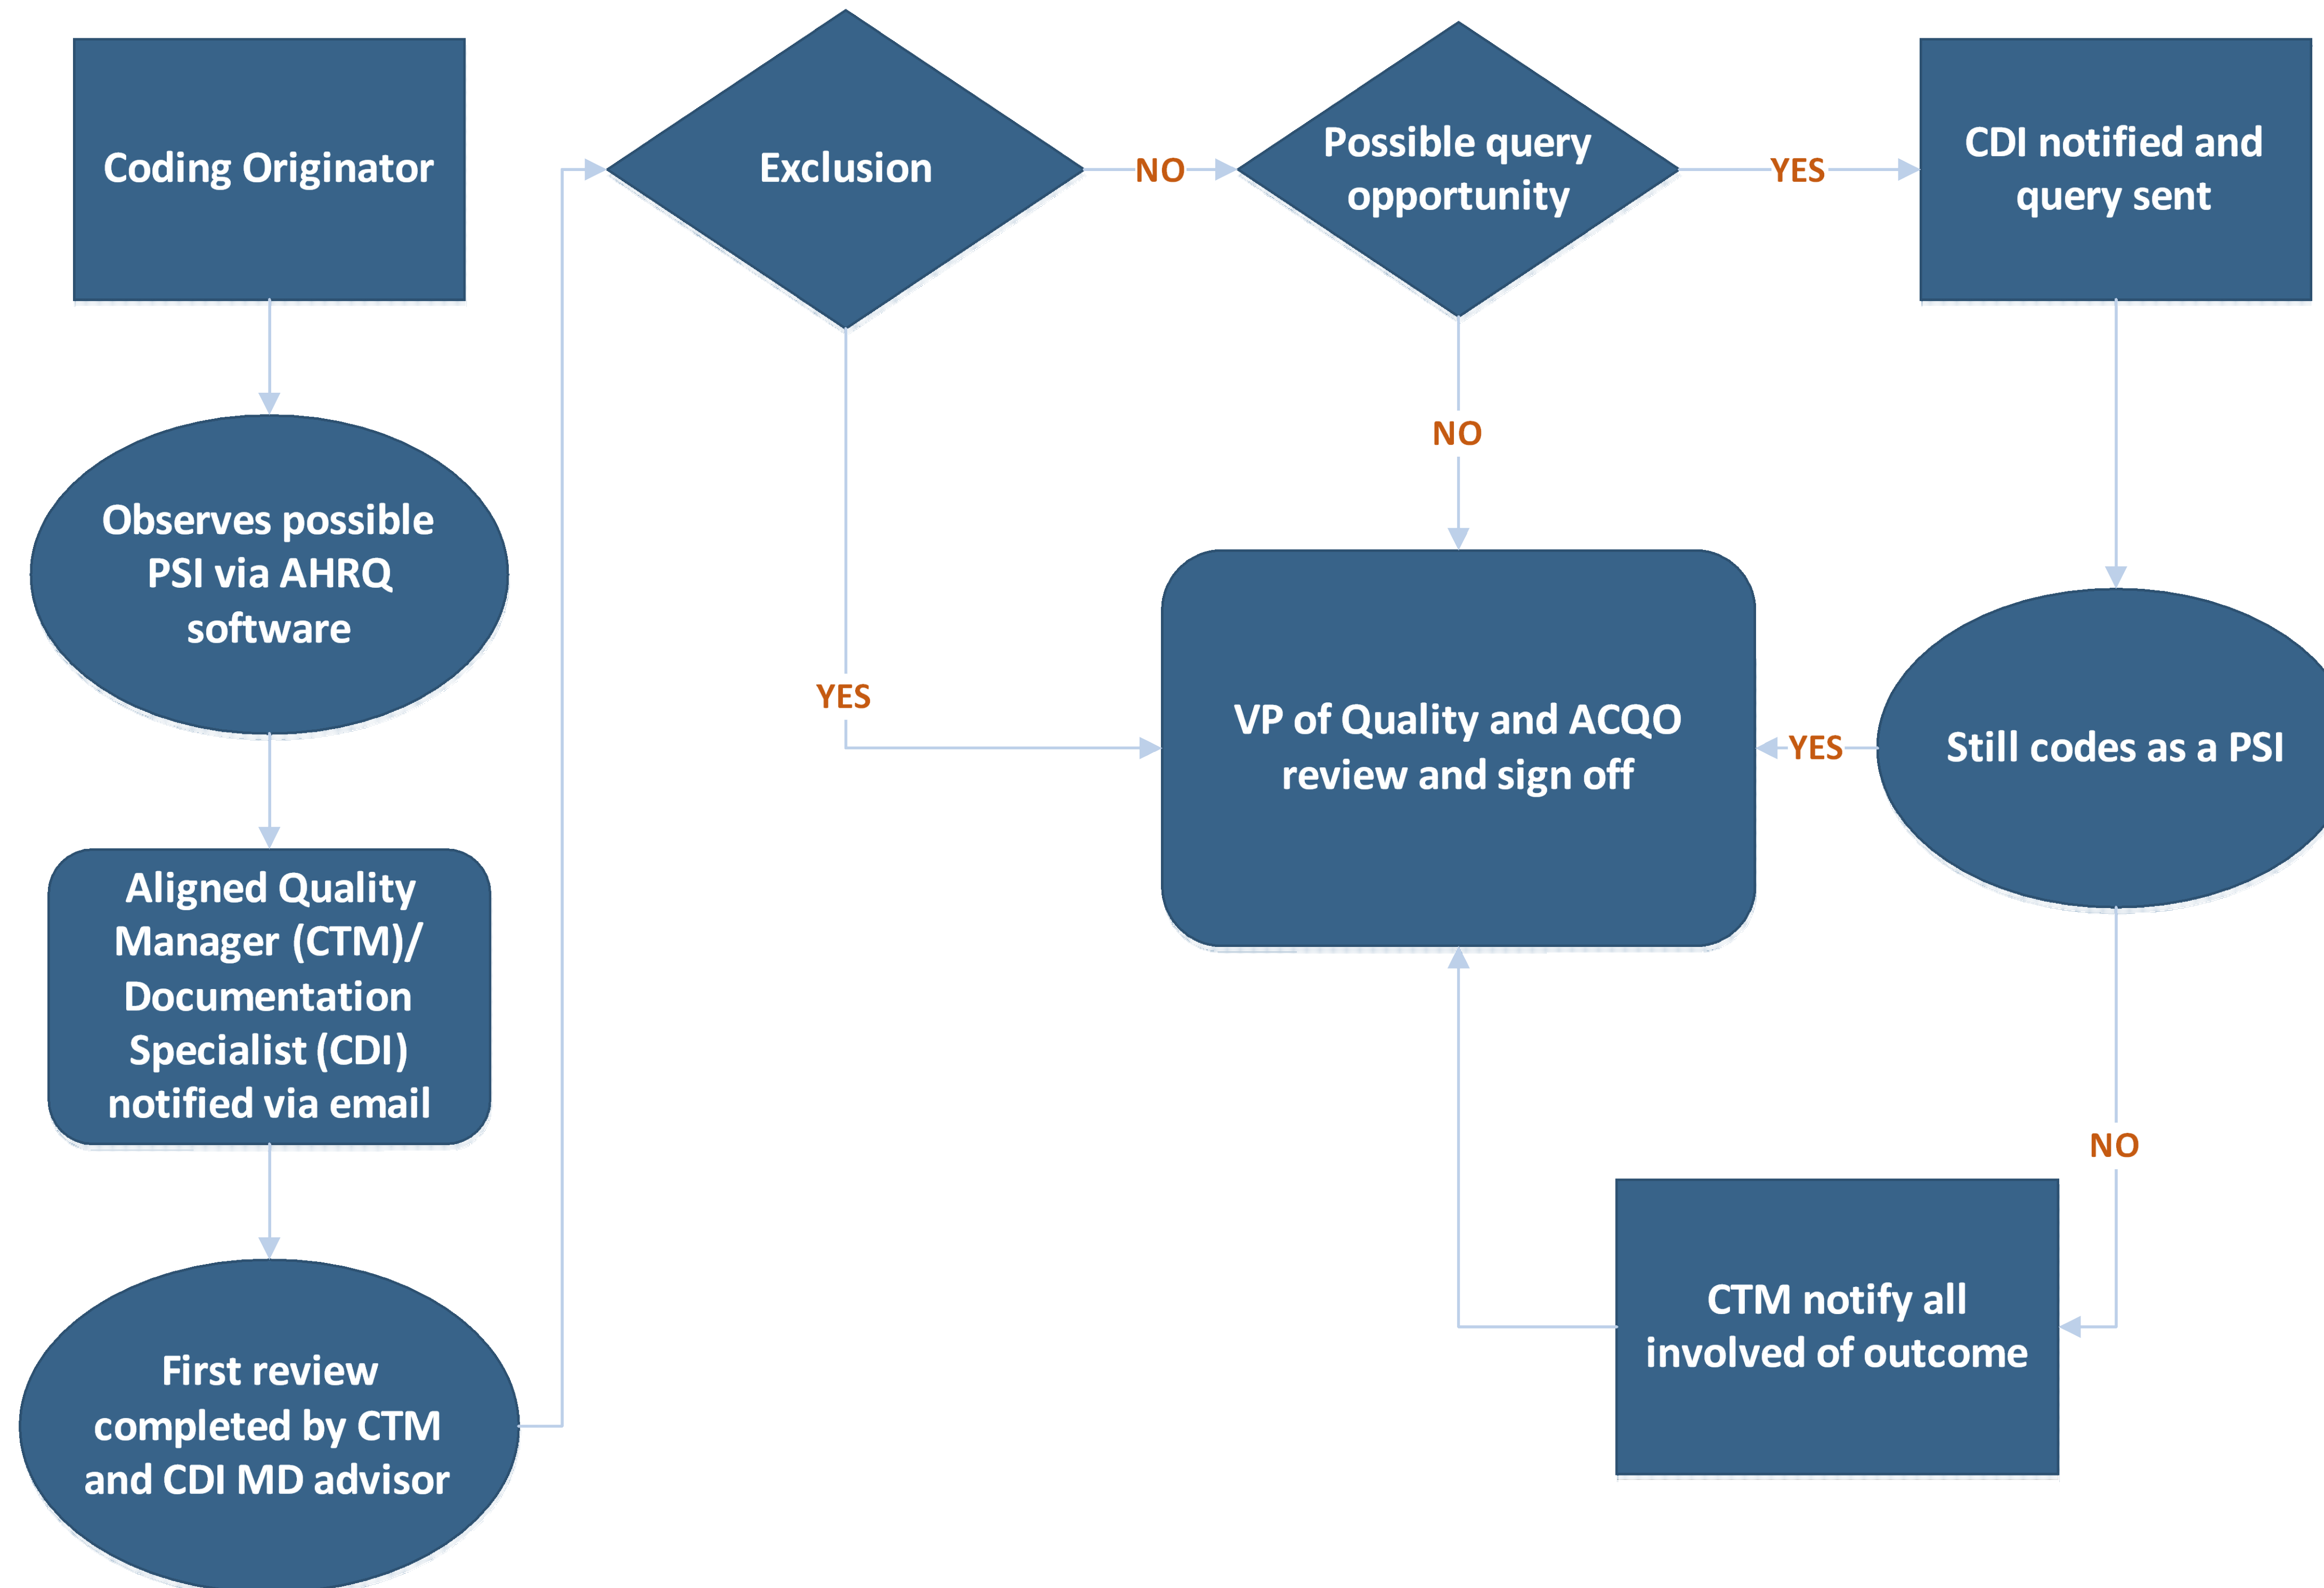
Coding Originator

Observes possible PSI via AHRQ software

Aligned Quality Manager (CTM)/ Documentation Specialist (CDI) notified via email

First review completed by CTM and CDI MD advisor

Exclusion

NO

Possible query opportunity

YES

CDI notified and query sent

NO

YES

VP of Quality and ACQO review and sign off

YES

Still codes as a PSI

NO

CTM notify all involved of outcome